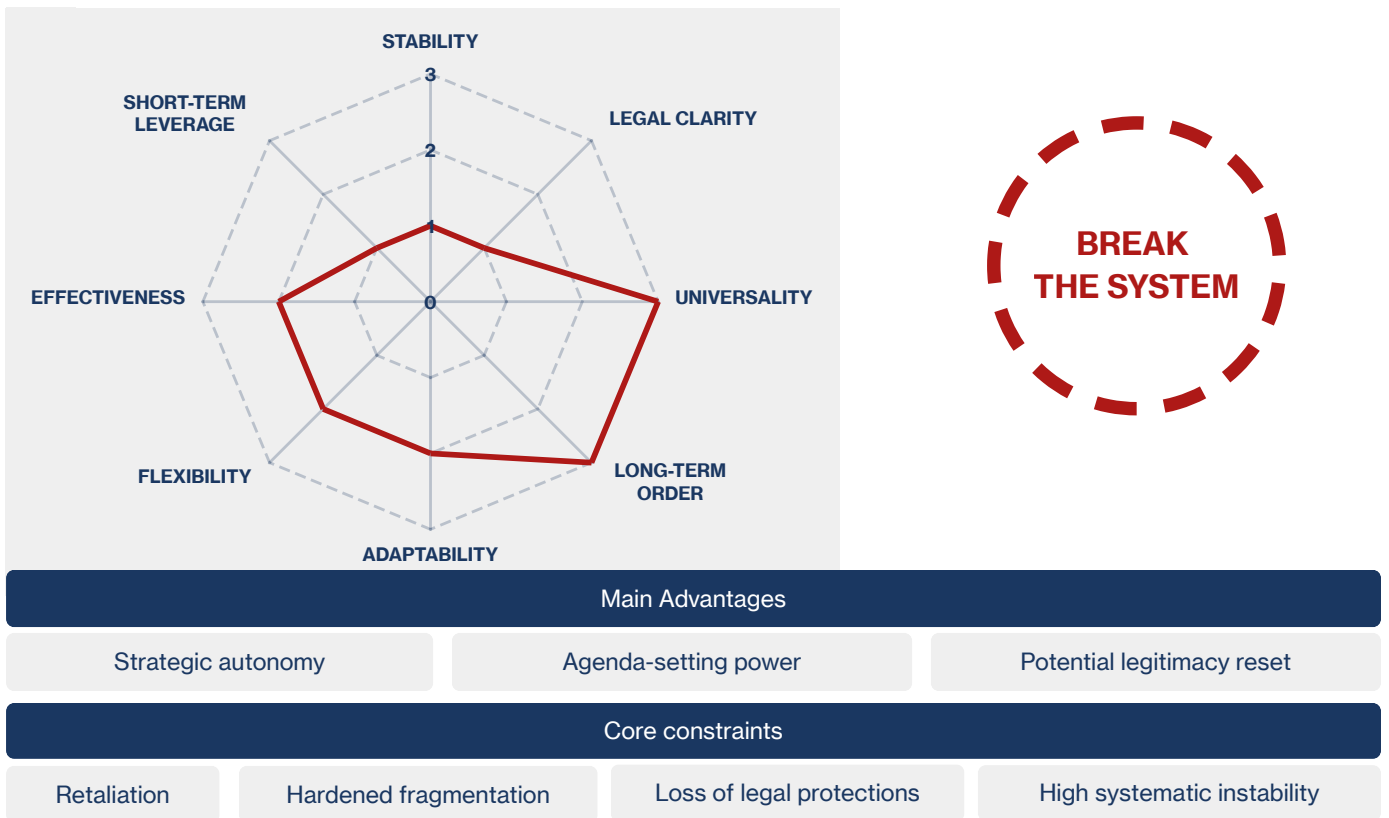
STABILITY

LEGAL CLARITY

UNIVERSALITY

LONG-TERM ORDER

ADAPTABILITY

FLEXIBILITY

EFFECTIVENESS

SHORT-TERM LEVERAGE

3

2

1

0

BREAK THE SYSTEM

Main Advantages

Strategic autonomy

Agenda-setting power

Potential legitimacy reset

Core constraints

Retaliation

Hardened fragmentation

Loss of legal protections

High systematic instability